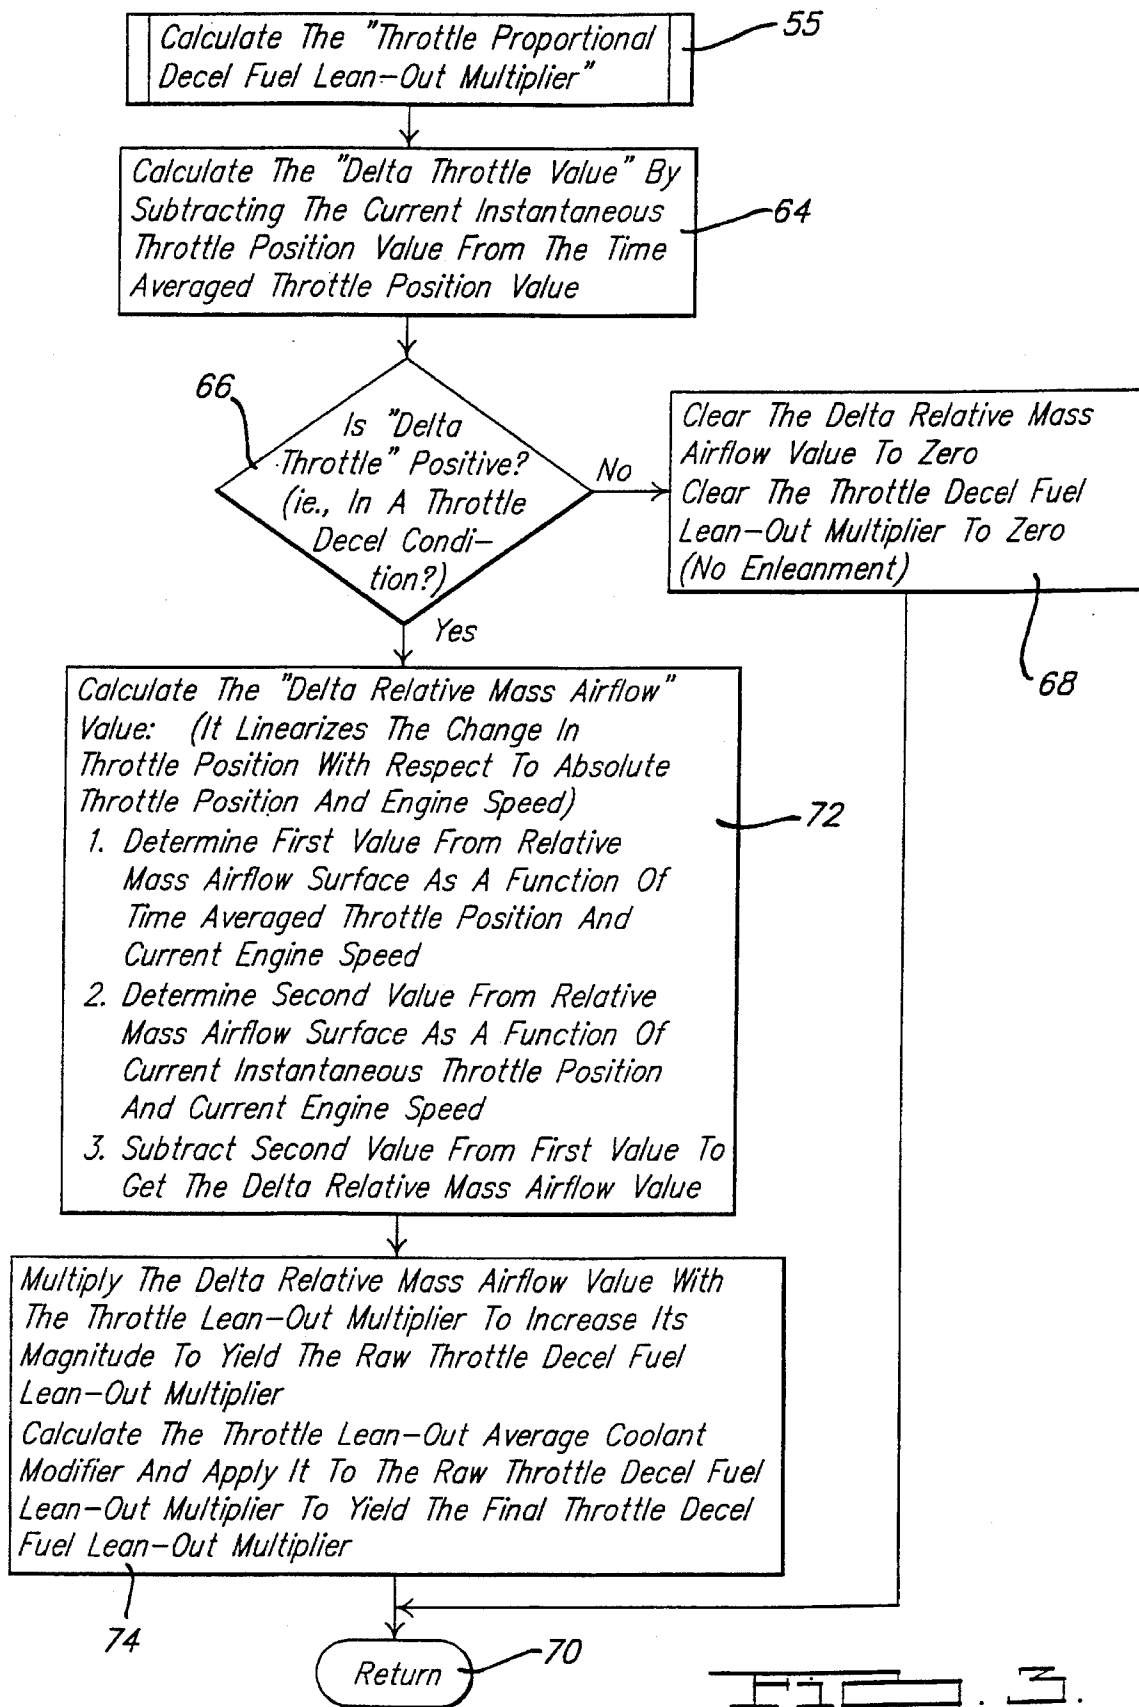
Calculate The "Throttle Proportional Decel Fuel Lean-Out Multiplier"

55

Calculate The "Delta Throttle Value" By Subtracting The Current Instantaneous Throttle Position Value From The Time Averaged Throttle Position Value

64

66

Is "Delta Throttle" Positive? (ie., In A Throttle Decel Condition?)

No

Clear The Delta Relative Mass Airflow Value To Zero
Clear The Throttle Decel Fuel Lean-Out Multiplier To Zero (No Enleanment)

68

Yes

Calculate The "Delta Relative Mass Airflow" Value: (It Linearizes The Change In Throttle Position With Respect To Absolute Throttle Position And Engine Speed)
1. Determine First Value From Relative Mass Airflow Surface As A Function Of Time Averaged Throttle Position And Current Engine Speed
2. Determine Second Value From Relative Mass Airflow Surface As A Function Of Current Instantaneous Throttle Position And Current Engine Speed
3. Subtract Second Value From First Value To Get The Delta Relative Mass Airflow Value

72

Multiply The Delta Relative Mass Airflow Value With The Throttle Lean-Out Multiplier To Increase Its Magnitude To Yield The Raw Throttle Decel Fuel Lean-Out Multiplier
Calculate The Throttle Lean-Out Average Coolant Modifier And Apply It To The Raw Throttle Decel Fuel Lean-Out Multiplier To Yield The Final Throttle Decel Fuel Lean-Out Multiplier

74

Return

70

FIG. 3.